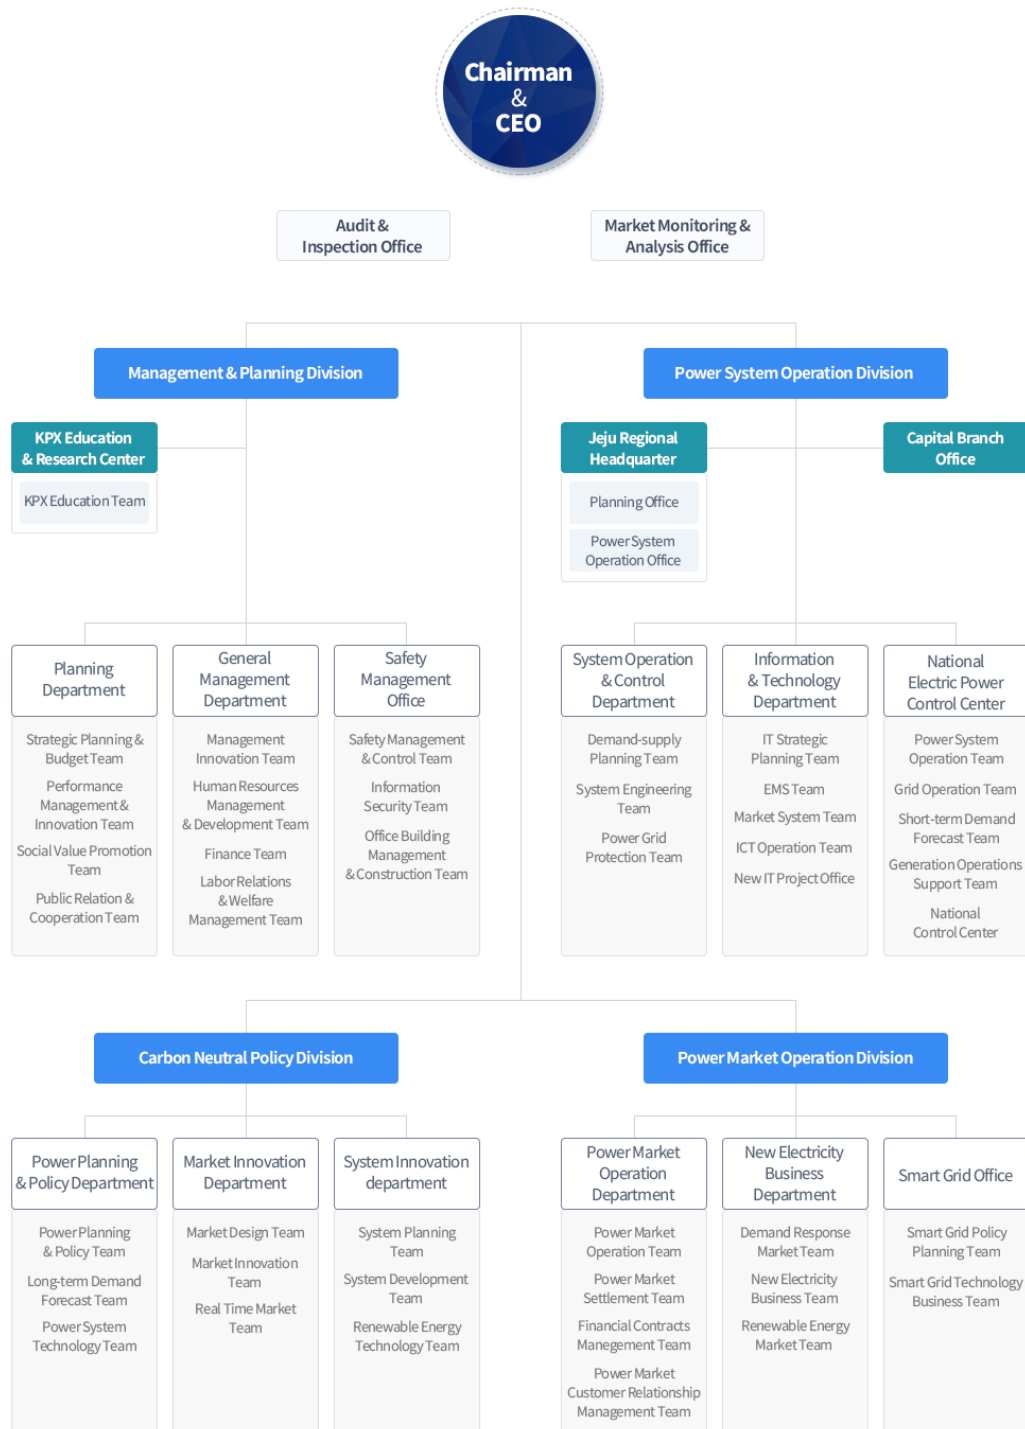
Chairman & CEO

Audit & Inspection Office

Market Monitoring & Analysis Office

Management & Planning Division

Power System Operation Division

KPX Education & Research Center

KPX Education Team

Jeju Regional Headquarter

Planning Office

Power System Operation Office

Capital Branch Office

Planning Department

Strategic Planning & Budget Team

Performance Management & Innovation Team

Social Value Promotion Team

Public Relation & Cooperation Team

General Management Department

Management Innovation Team

Human Resources Management & Development Team

Finance Team

Labor Relations & Welfare Management Team

Safety Management Office

Safety Management & Control Team

Information Security Team

Office Building Management & Construction Team

System Operation & Control Department

Demand-supply Planning Team

System Engineering Team

Power Grid Protection Team

Information & Technology Department

IT Strategic Planning Team

EMS Team

Market System Team

ICT Operation Team

New IT Project Office

National Electric Power Control Center

Power System Operation Team

Grid Operation Team

Short-term Demand Forecast Team

Generation Operations Support Team

National Control Center

Carbon Neutral Policy Division

Power Market Operation Division

Power Planning & Policy Department

Power Planning & Policy Team

Long-term Demand Forecast Team

Power System Technology Team

Market Innovation Department

Market Design Team

Market Innovation Team

Real Time Market Team

System Innovation department

System Planning Team

System Development Team

Renewable Energy Technology Team

Power Market Operation Department

Power Market Operation Team

Power Market Settlement Team

Financial Contracts Manegement Team

Power Market Customer Relationship Management Team

New Electricity Business Department

Demand Response Market Team

New Electricity Business Team

Renewable Energy Market Team

Smart Grid Office

Smart Grid Policy Planning Team

Smart Grid Technology Business Team